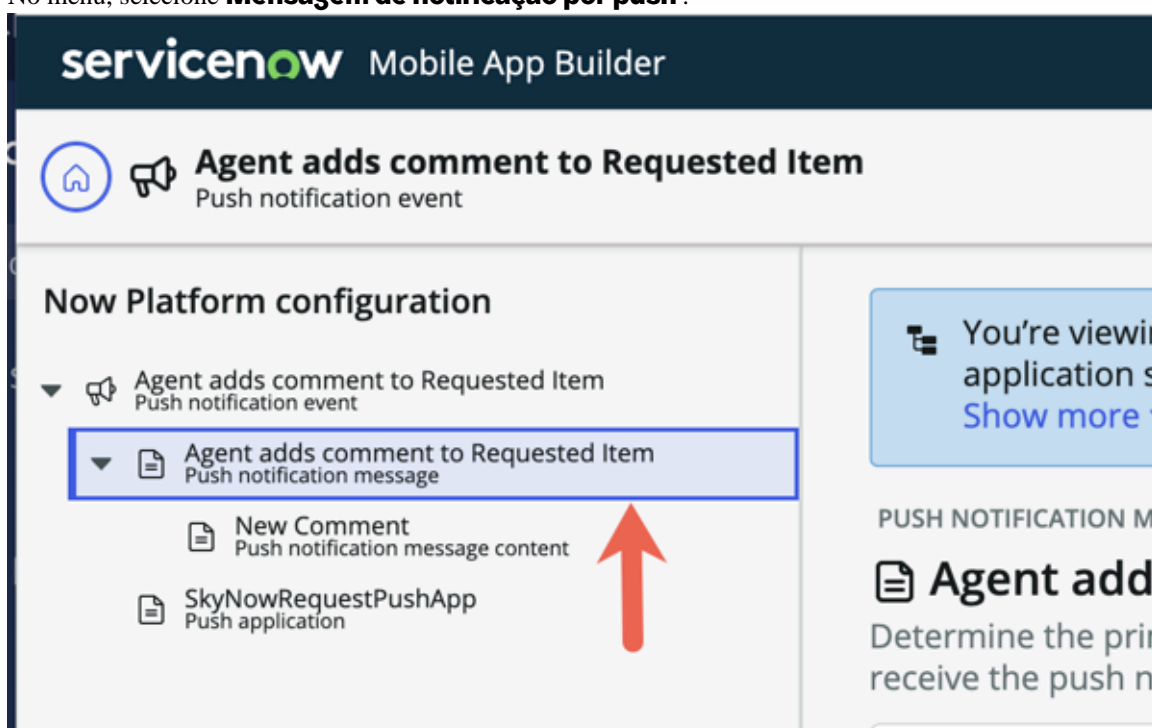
No menu, selecione **Mensagem de notificação por push**.

servicenow Mobile App Builder

Agent adds comment to Requested Item
Push notification event

Now Platform configuration

Agent adds comment to Requested Item
Push notification event

Agent adds comment to Requested Item
Push notification message

New Comment
Push notification message content

SkyNowRequestPushApp
Push application

You're viewi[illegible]
application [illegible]
Show more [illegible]

PUSH NOTIFICATION M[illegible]

Agent add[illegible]

Determine the pri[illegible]
receive the push n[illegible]